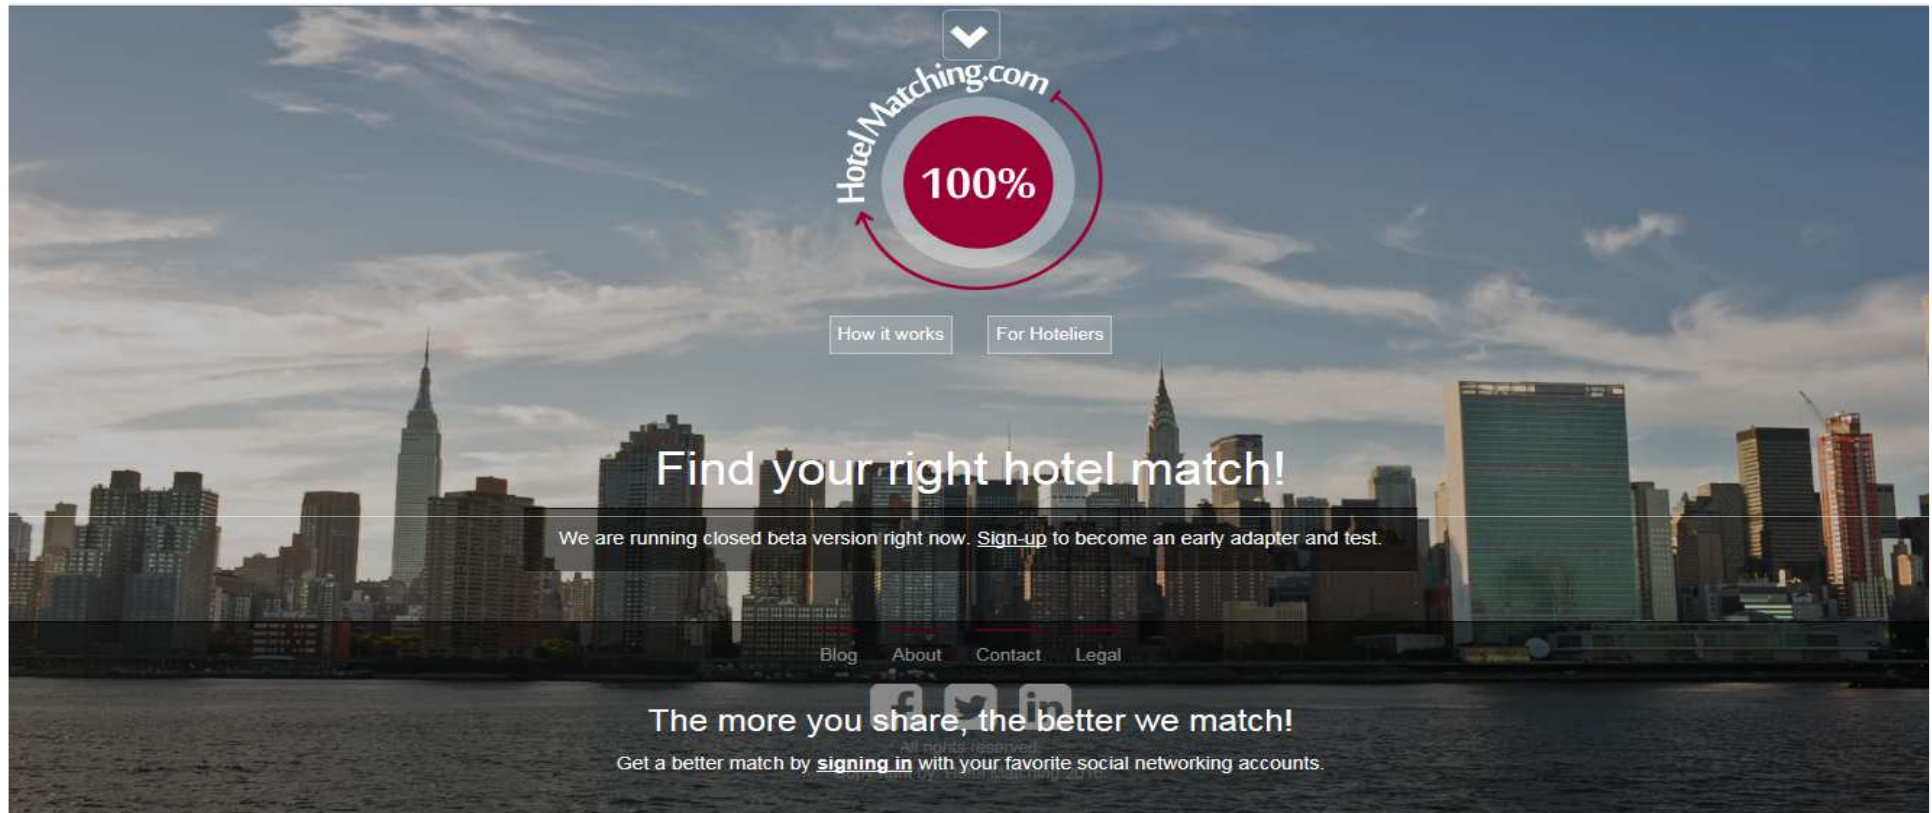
HotelMatching.com

100%

How it works For Hoteliers

Find your right hotel match!

We are running closed beta version right now. Sign-up to become an early adapter and test.

Blog About Contact Legal

The more you share, the better we match!

All rights reserved

Get a better match by signing in with your favorite social networking accounts.

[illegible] HotelMatching 2016